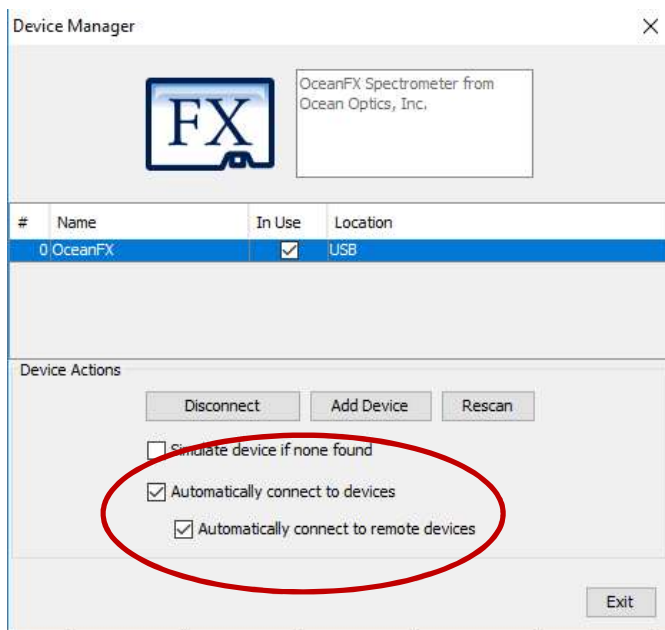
Device Manager

FX

OceanFX Spectrometer from Ocean Optics, Inc.

| # | Name | In Use | Location |
|---|---|---|---|
| 0 | OceanFX | ☑ | USB |

Device Actions

Disconnect Add Device Rescan

☐ Simulate device if none found

☑ Automatically connect to devices

☑ Automatically connect to remote devices

Exit